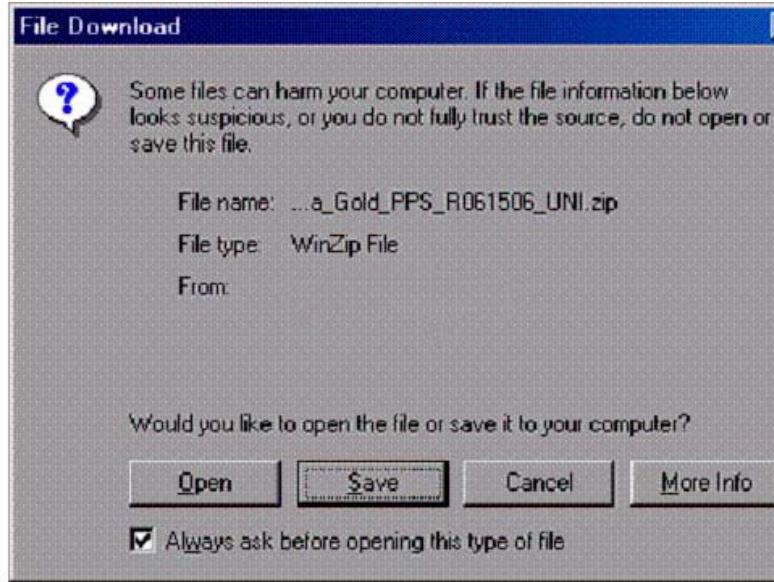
File Download

Some files can harm your computer. If the file information below looks suspicious, or you do not fully trust the source, do not open or save this file.

File name: ...a_Gold_PPS_R061506_UNI.zip

File type: WinZip File

From:

Would you like to open the file or save it to your computer?

Open

Save

Cancel

More Info

Always ask before opening this type of file